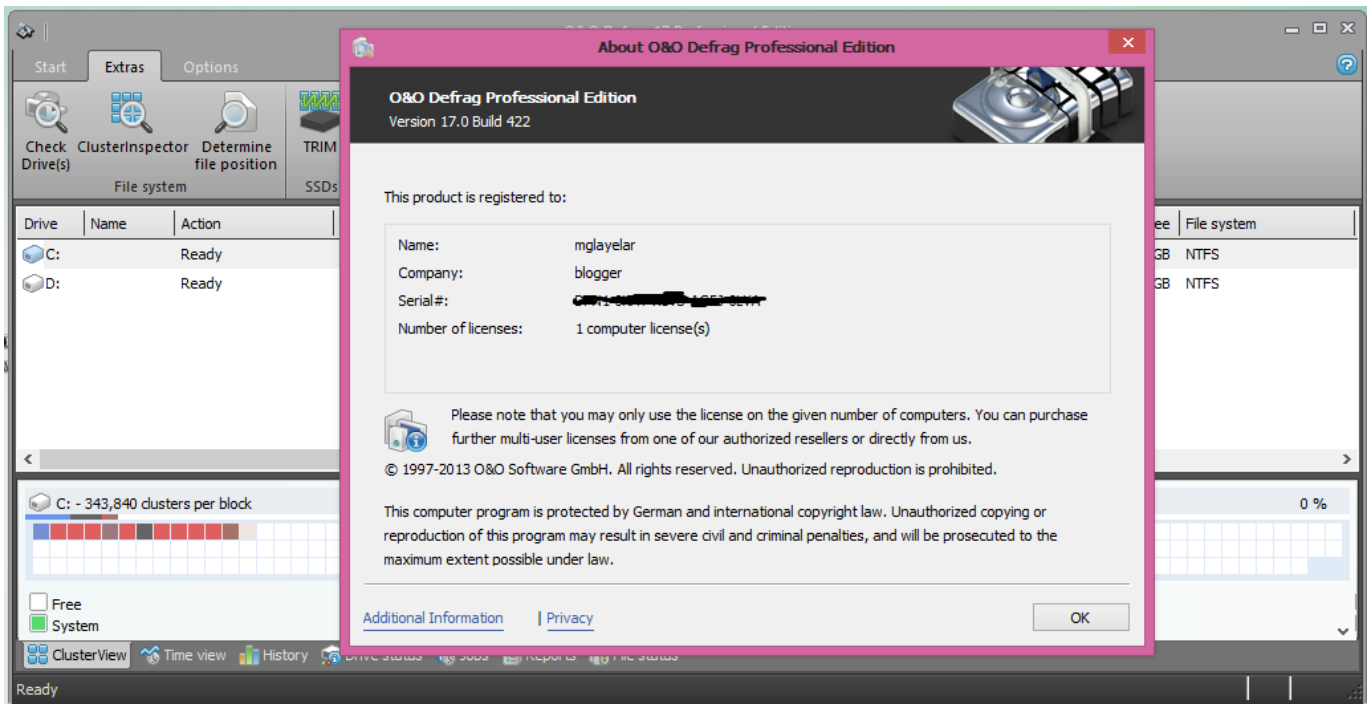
O&O Defrag 17 Professional Edition

Start
Extras
Options

Check Drive(s)
ClusterInspector
Determine file position
File system
TRIM
SSDs

| Drive | Name | Action | ee | File system |
|---|---|---|---|---|
| C: | | Ready | GB | NTFS |
| D: | | Ready | GB | NTFS |

C: - 343,840 clusters per block
0 %

Free
System

ClusterView
Time view
History
Drive status
Jobs
Reports
File status

Ready

About O&O Defrag Professional Edition

O&O Defrag Professional Edition
Version 17.0 Build 422

This product is registered to:

Name: mglayelar
Company: blogger
Serial#: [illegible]
Number of licenses: 1 computer license(s)

Please note that you may only use the license on the given number of computers. You can purchase further multi-user licenses from one of our authorized resellers or directly from us.

© 1997-2013 O&O Software GmbH. All rights reserved. Unauthorized reproduction is prohibited.

This computer program is protected by German and international copyright law. Unauthorized copying or reproduction of this program may result in severe civil and criminal penalties, and will be prosecuted to the maximum extent possible under law.

Additional Information
| Privacy
OK